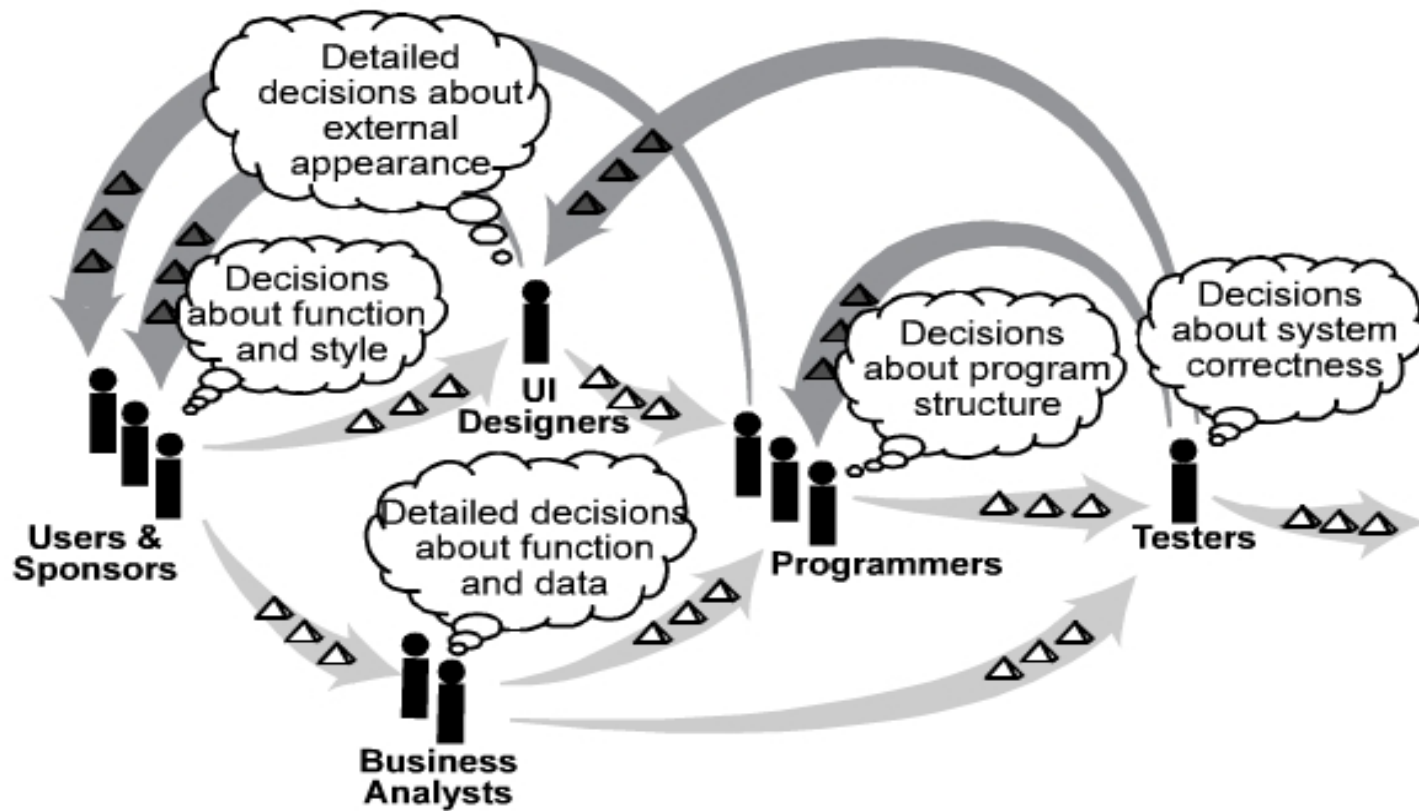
Detailed decisions about external appearance

Decisions about function and style

UI Designers

Decisions about program structure

Decisions about system correctness

Users & Sponsors

Detailed decisions about function and data

Programmers

Testers

Business Analysts